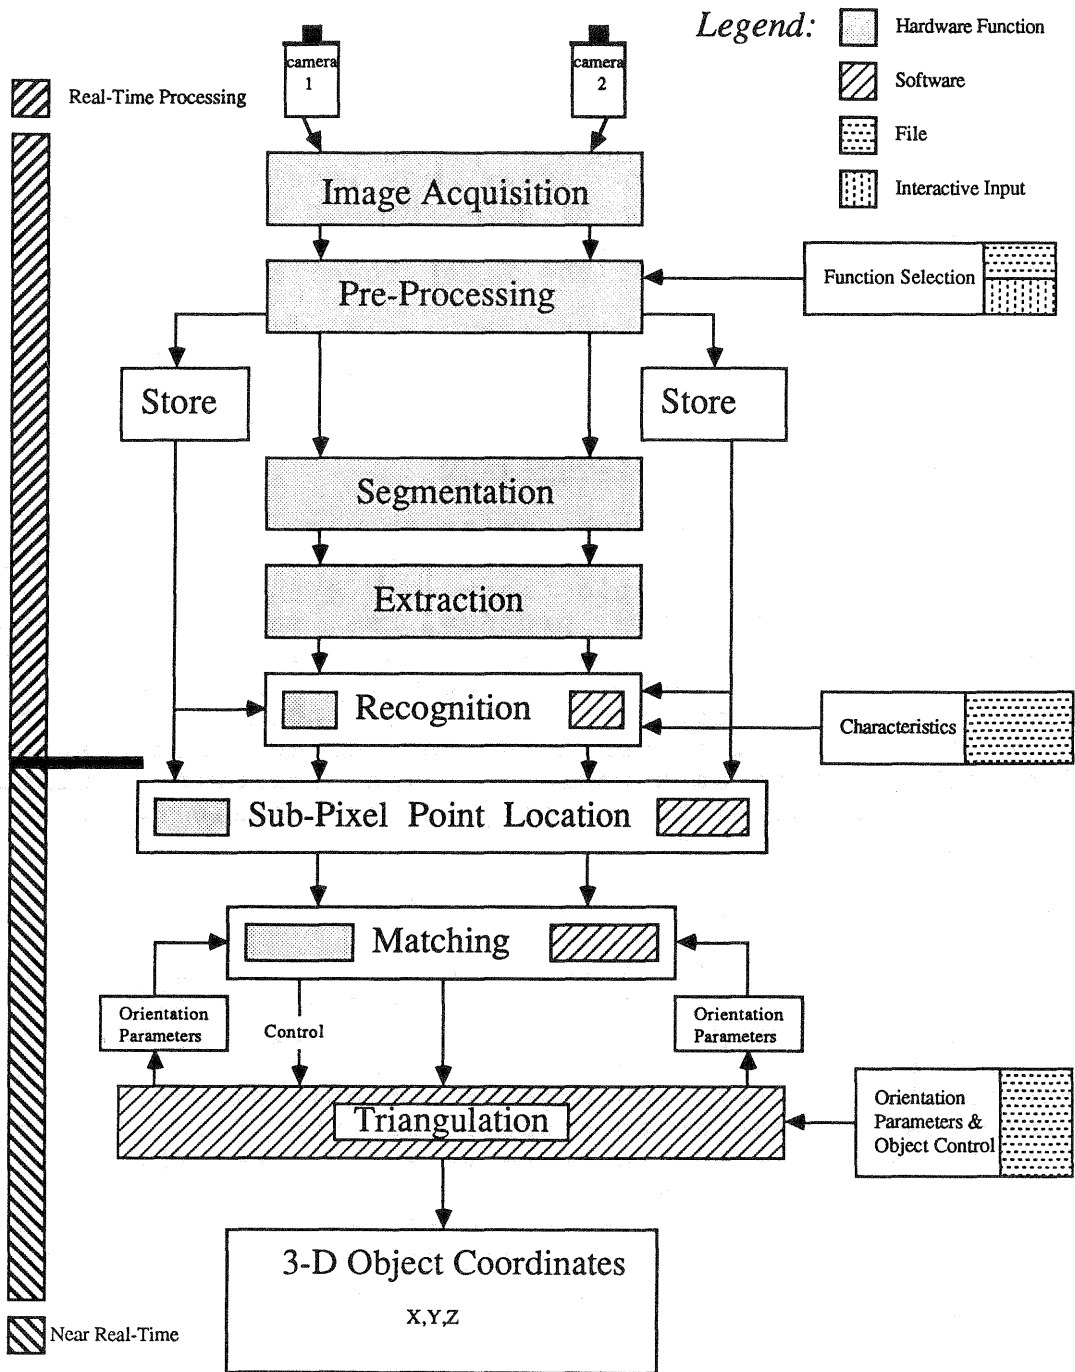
Legend:

Hardware Function

Software

File

Interactive Input

Real-Time Processing

camera 1

camera 2

Image Acquisition

Pre-Processing

Function Selection

Store

Store

Segmentation

Extraction

Recognition

Characteristics

Sub-Pixel Point Location

Matching

Orientation Parameters

Control

Orientation Parameters

Triangulation

Orientation Parameters & Object Control

3-D Object Coordinates

X,Y,Z

Near Real-Time